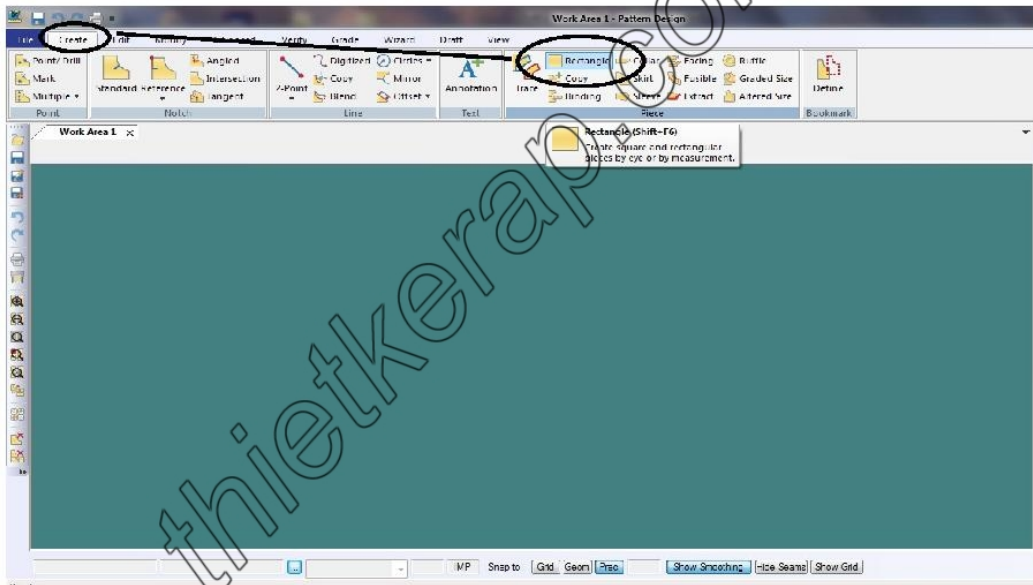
Work Area 1 - Pattern Design

File Create Edit Modify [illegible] Verify Grade Wizard Draft View

Point/ Drill
Mark
Multiple
Point

Standard Reference
Angled
Intersection
Tangent
Notch

2-Point
Digitized
Copy
Blend
Circles
Mirror
Offset
Line

Annotation
Text

Trace
Rectangle
Copy
Binding
Collar
Skirt
Sleeve
Facing
Fusible
Extract
Ruffle
Graded Size
Altered Size
Piece

Define
Bookmark

Work Area 1 ×

Rectangle (Shift+F6)
Create square and rectangular pieces by eye or by measurement.

thietkerap.com

MP Snap to Grid Geom Prec Show Smoothing Hide Seams Show Grid